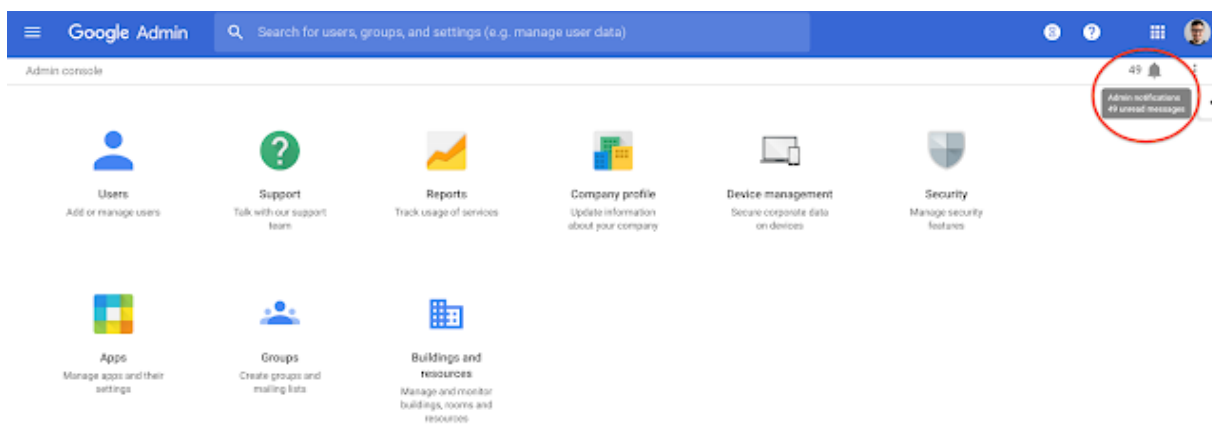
Google Admin

Search for users, groups, and settings (e.g. manage user data)

Admin console

49

Admin notifications
49 unread messages

Users
Add or manage users

Support
Talk with our support team

Reports
Track usage of services

Company profile
Update information about your company

Device management
Secure corporate data on devices

Security
Manage security features

Apps
Manage apps and their settings

Groups
Create groups and mailing lists

Buildings and resources
Manage and monitor buildings, rooms and resources